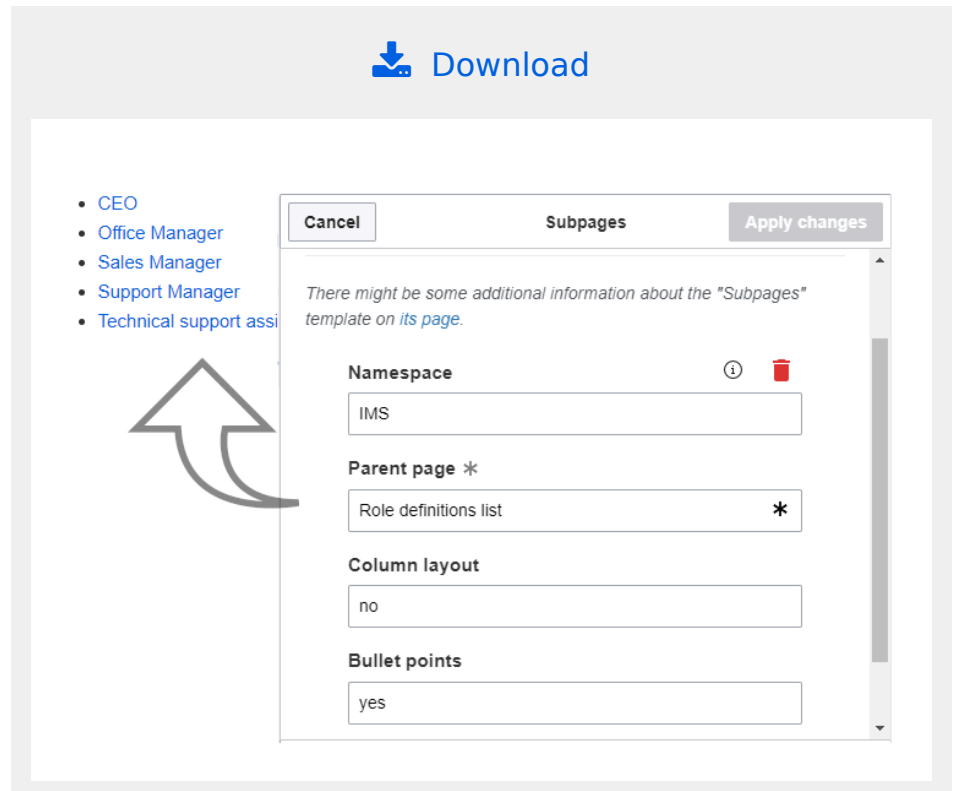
Download

- CEO
- Office Manager
- Sales Manager
- Support Manager
- Technical support assi

Cancel

Subpages

Apply changes

There might be some additional information about the "Subpages" template on its page.

Namespace

IMS

Parent page *

Role definitions list

Column layout

no

Bullet points

yes